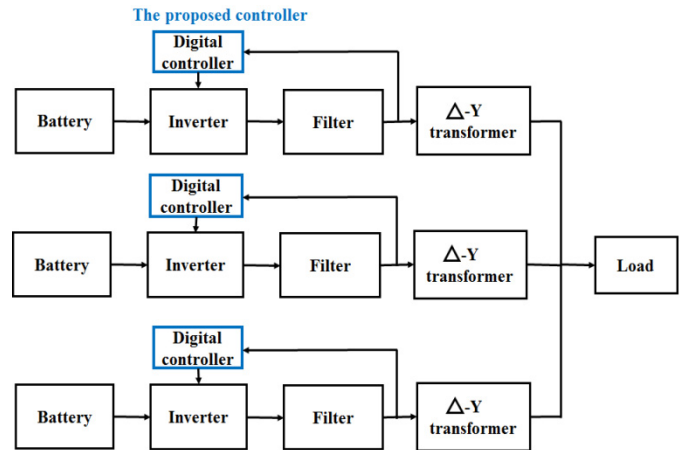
The proposed controller

Digital controller

Battery

Inverter

Filter

$\Delta$-Y transformer

Digital controller

Battery

Inverter

Filter

$\Delta$-Y transformer

Load

Digital controller

Battery

Inverter

Filter

$\Delta$-Y transformer